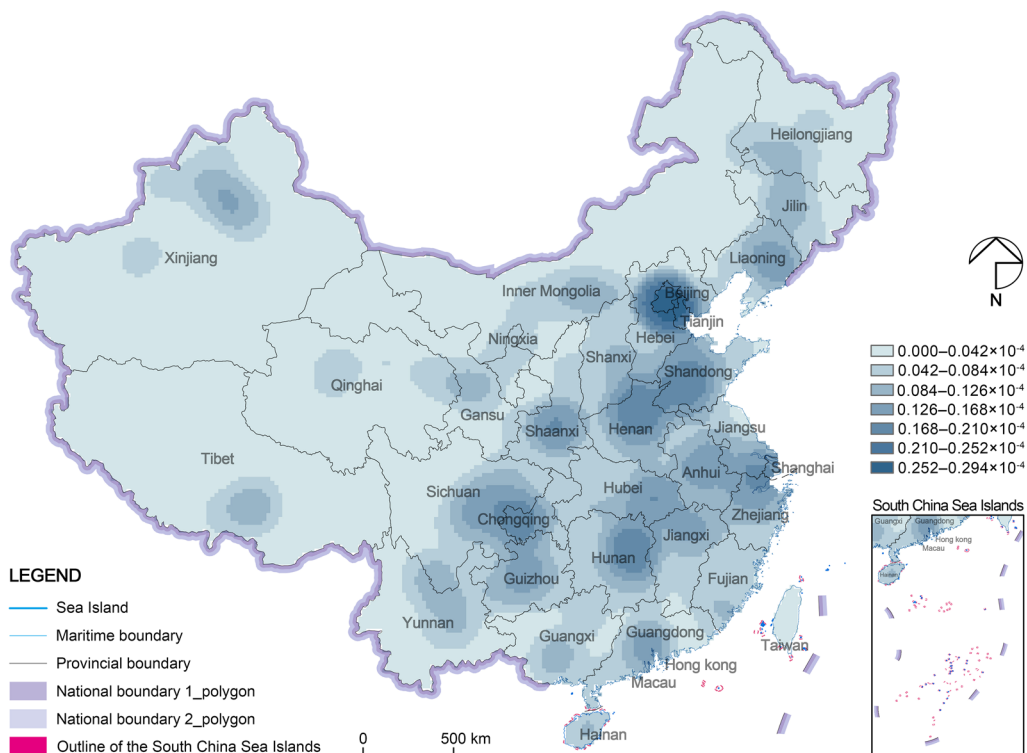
Heilongjiang

Jilin

Xinjiang

Liaoning

Inner Mongolia

Beijing

Tianjin

Ningxia

Hebei

Shanxi

Qinghai

Shandong

Gansu

Jiangsu

Shaanxi

Henan

Tibet

Anhui

Shanghai

Sichuan

Hubei

Chongqing

Zhejiang

Jiangxi

Hunan

Guizhou

Fujian

Yunnan

Guangxi

Guangdong

Taiwan

Hong kong

Macau

Hainan

N

0.000–0.042×10$^{-4}$
0.042–0.084×10$^{-4}$
0.084–0.126×10$^{-4}$
0.126–0.168×10$^{-4}$
0.168–0.210×10$^{-4}$
0.210–0.252×10$^{-4}$
0.252–0.294×10$^{-4}$

South China Sea Islands

Guangxi

Guangdong

Hong kong

Macau

Hainan

LEGEND

Sea Island

Maritime boundary

Provincial boundary

National boundary 1_polygon

National boundary 2_polygon

Outline of the South China Sea Islands

0

500 km